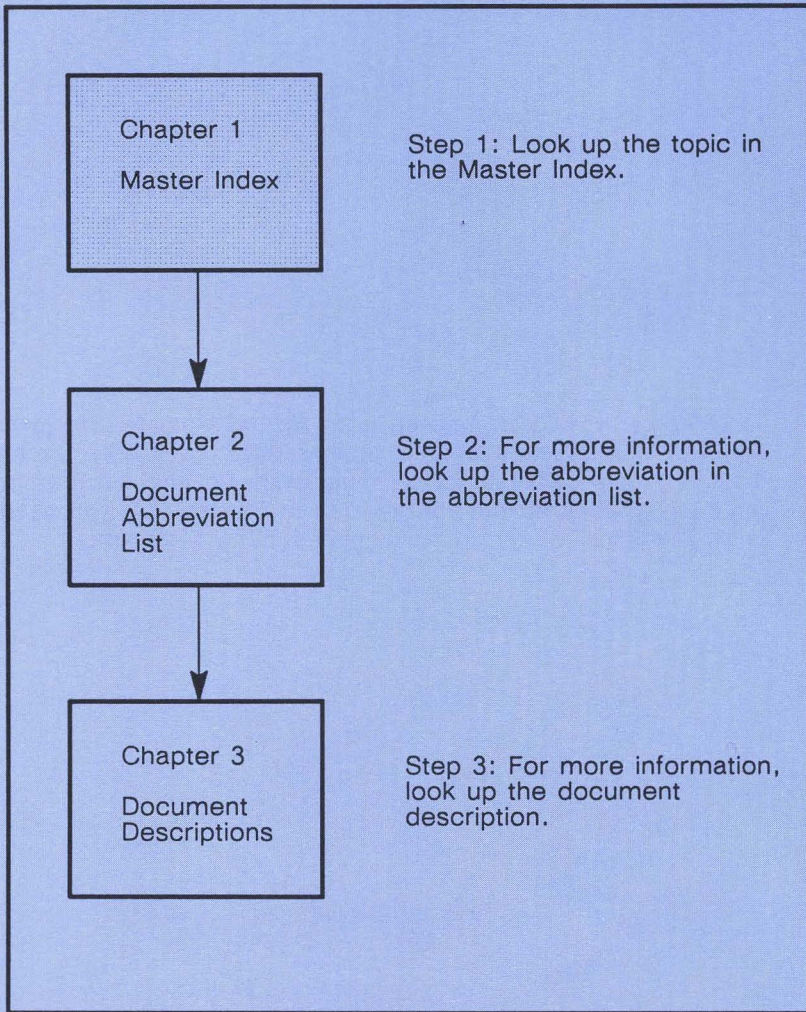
Chapter 1

Master Index

Step 1: Look up the topic in the Master Index.

Chapter 2

Document Abbreviation List

Step 2: For more information, look up the abbreviation in the abbreviation list.

Chapter 3

Document Descriptions

Step 3: For more information, look up the document description.